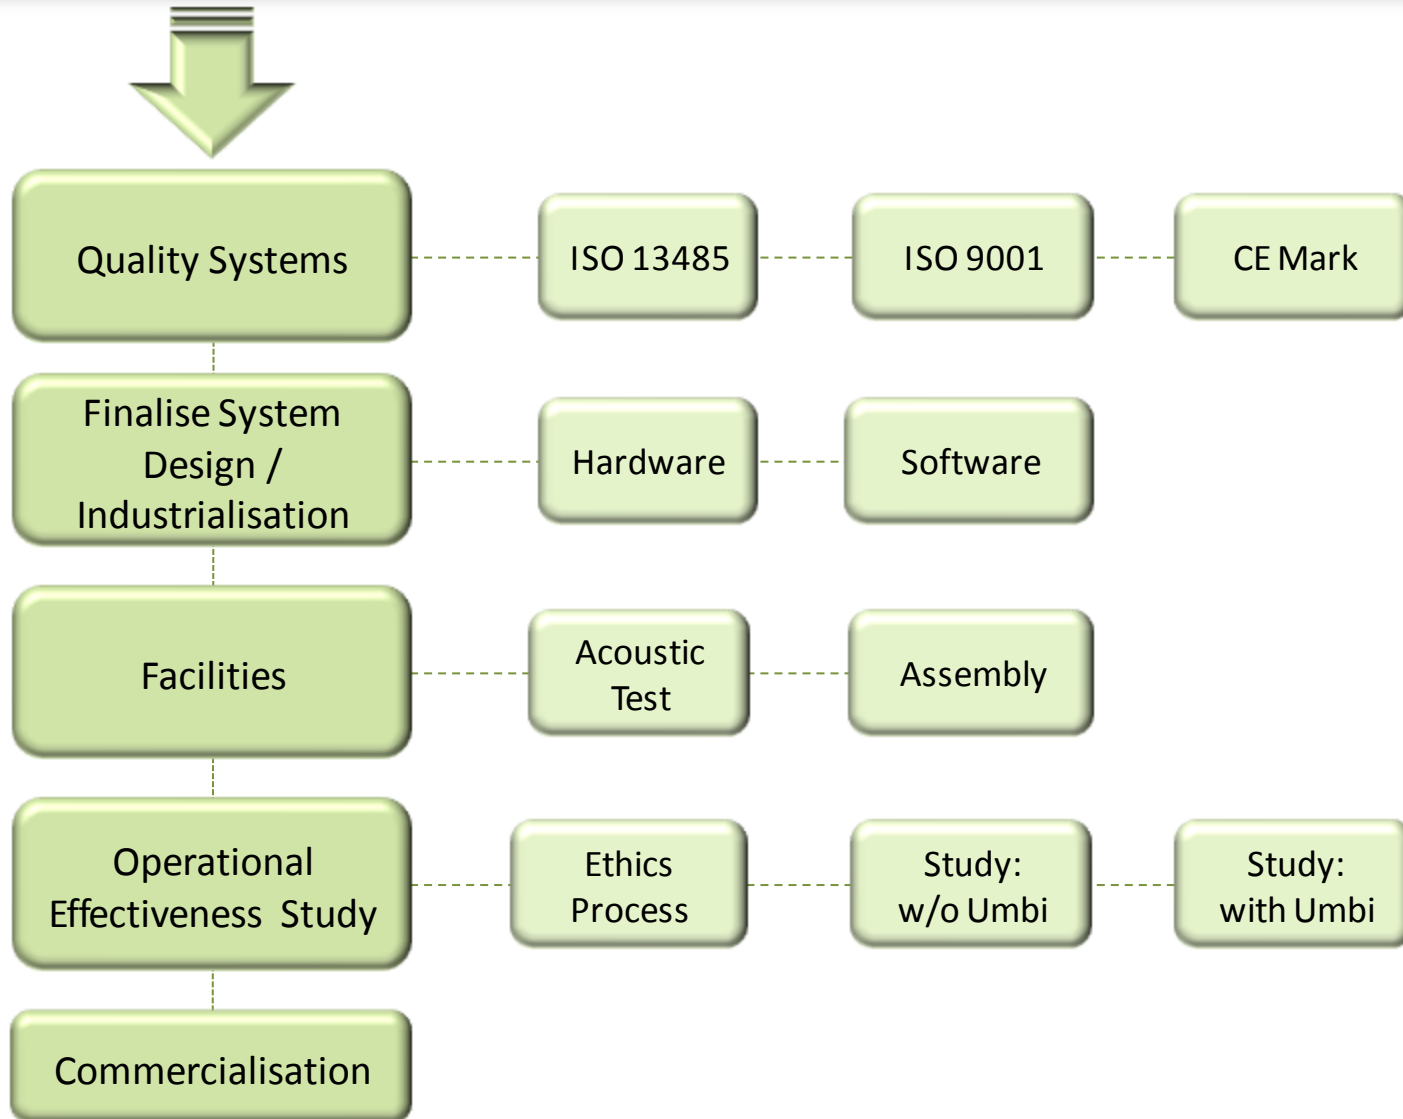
Quality Systems

ISO 13485

ISO 9001

CE Mark

Finalise System Design / Industrialisation

Hardware

Software

Facilities

Acoustic Test

Assembly

Operational Effectiveness Study

Ethics Process

Study: w/o Umbi

Study: with Umbi

Commercialisation